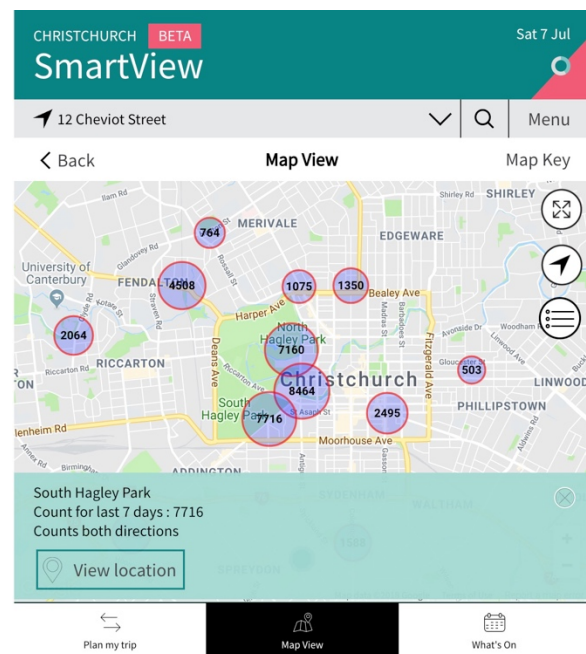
CHRISTCHURCH BETA
SmartView
Sat 7 Jul

12 Cheviot Street
Menu

Back
Map View
Map Key

Ilam Rd
MERIVALE
SHIRLEY
Shirley Rd
EDGEWARE
University of Canterbury
FENDALTON
Bealey Ave
Harper Ave
North Hagley Park
RICCARTON
Riccarton Rd
Deans Ave
Christchurch
Fitzgerald Ave
LINWOOD
PHILLIPSTOWN
South Hagley Park
Moorhouse Ave
lenheim Rd
ADDINGTON
SYDENHAM
WALTHAM
SPREYDON
764
4508
1075
1350
2064
7160
8464
503
7716
2495

South Hagley Park
Count for last 7 days : 7716
Counts both directions
View location

Plan my trip
Map View
What's On